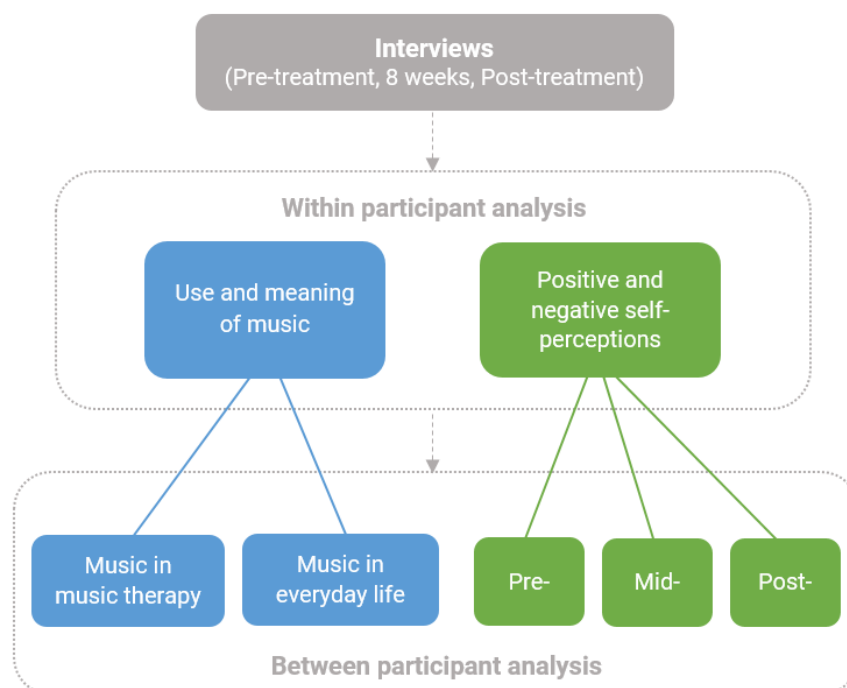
Interviews
(Pre-treatment, 8 weeks, Post-treatment)

Within participant analysis

Use and meaning of music

Positive and negative self-perceptions

Music in music therapy

Music in everyday life

Pre-

Mid-

Post-

Between participant analysis